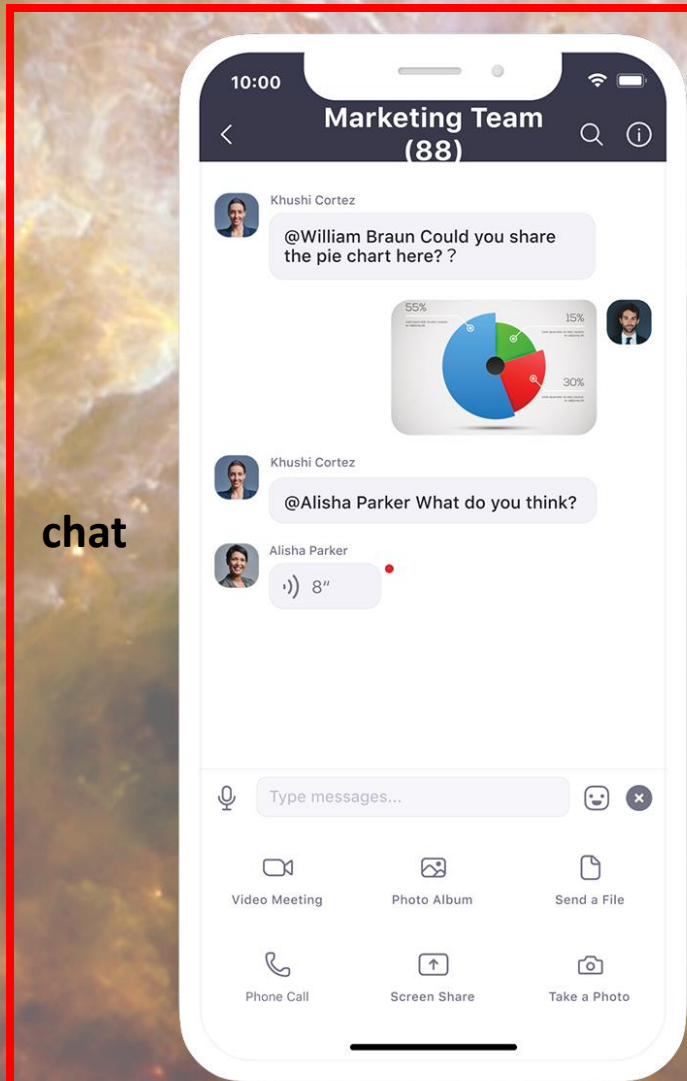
chat

10:00

Marketing Team (88)

Khushi Cortez

@William Braun Could you share the pie chart here? ?

55%

15%

30%

Khushi Cortez

@Alisha Parker What do you think?

Alisha Parker

8″

Type messages...

Video Meeting

Photo Album

Send a File

Phone Call

Screen Share

Take a Photo